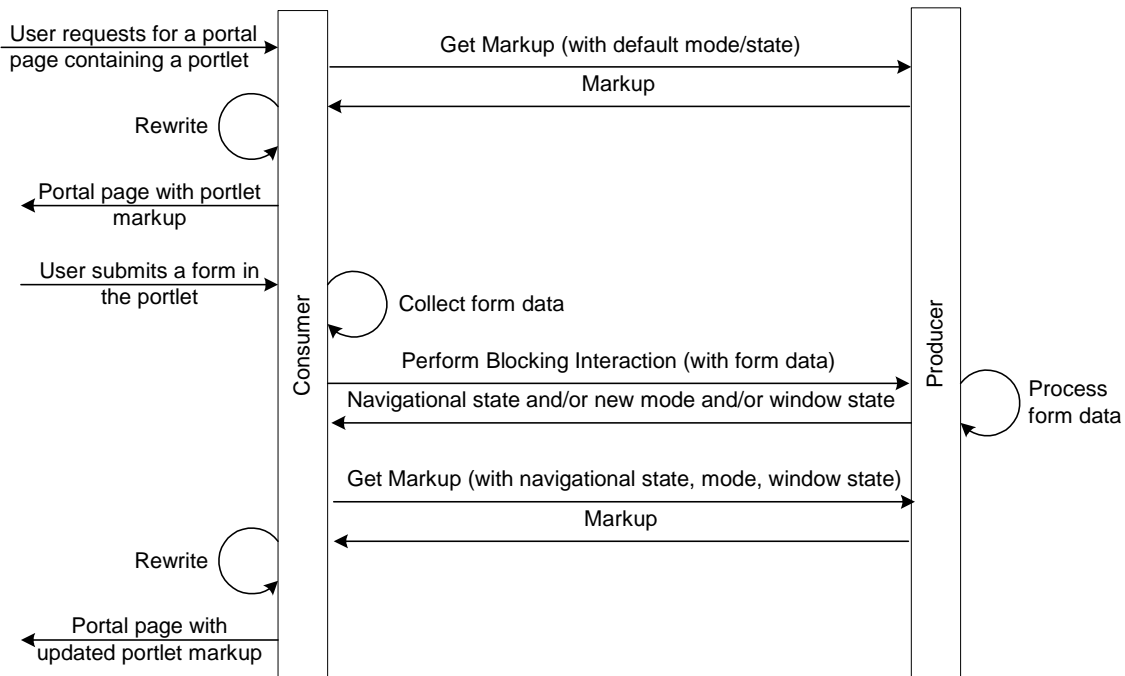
User requests for a portal page containing a portlet

Get Markup (with default mode/state)

Markup

Rewrite

Portal page with portlet markup

User submits a form in the portlet

Collect form data

Consumer

Producer

Perform Blocking Interaction (with form data)

Navigational state and/or new mode and/or window state

Process form data

Get Markup (with navigational state, mode, window state)

Markup

Rewrite

Portal page with updated portlet markup